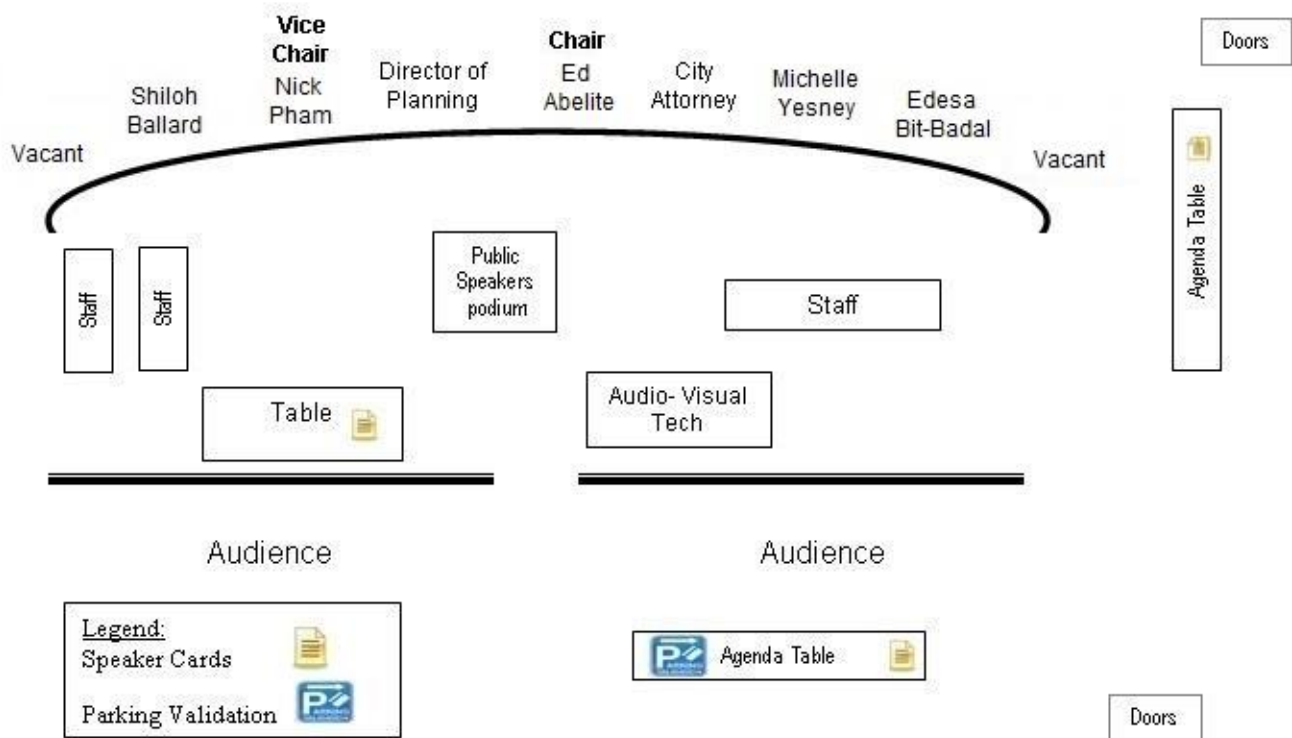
Doors

Vacant

Shiloh Ballard

Vice Chair
Nick Pham

Director of Planning

Chair
Ed Abelite

City Attorney

Michelle Yesney

Edesa Bit-Badal

Vacant

Agenda Table

Staff

Staff

Public Speakers podium

Staff

Table

Audio- Visual Tech

Audience

Audience

Legend:
Speaker Cards
Parking Validation

Agenda Table

Doors